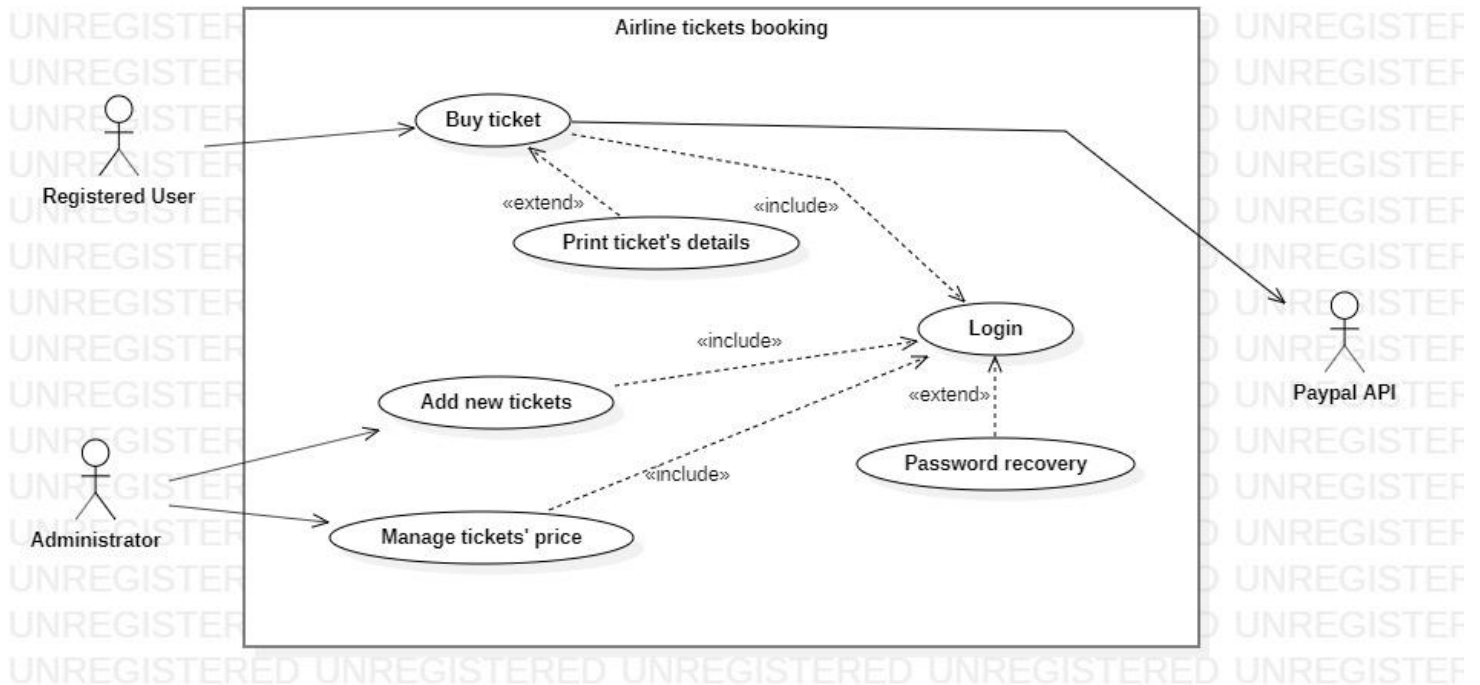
Airline tickets booking

Registered User

Buy ticket

«extend»

«include»

Print ticket's details

Login

«include»

Add new tickets

«extend»

Paypal API

Administrator

«include»

Password recovery

Manage tickets' price

UNREGISTERED UNREGISTERED UNREGISTERED UNREGISTERED UNREGISTERED